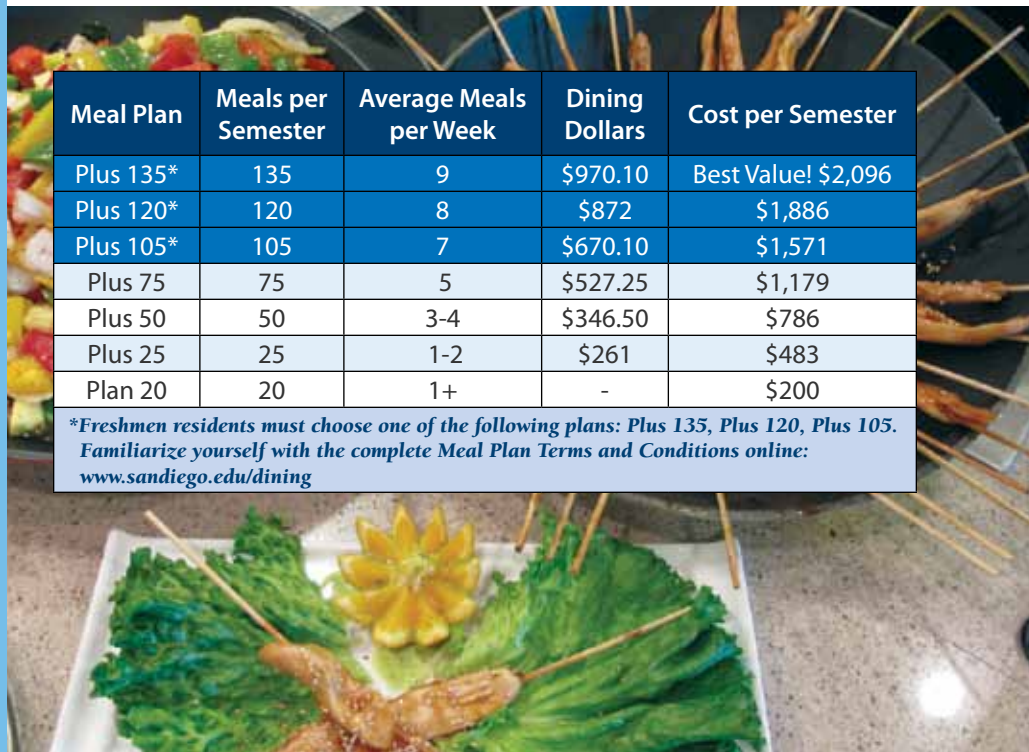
| Meal Plan | Meals per Semester | Average Meals per Week | Dining Dollars | Cost per Semester |
|---|---|---|---|---|
| Plus 135* | 135 | 9 | \$970.10 | Best Value! \$2,096 |
| Plus 120* | 120 | 8 | \$872 | \$1,886 |
| Plus 105* | 105 | 7 | \$670.10 | \$1,571 |
| Plus 75 | 75 | 5 | \$527.25 | \$1,179 |
| Plus 50 | 50 | 3-4 | \$346.50 | \$786 |
| Plus 25 | 25 | 1-2 | \$261 | \$483 |
| Plan 20 | 20 | 1+ | - | \$200 |

*Freshmen residents must choose one of the following plans: Plus 135, Plus 120, Plus 105. Familiarize yourself with the complete Meal Plan Terms and Conditions online: www.sandiego.edu/dining